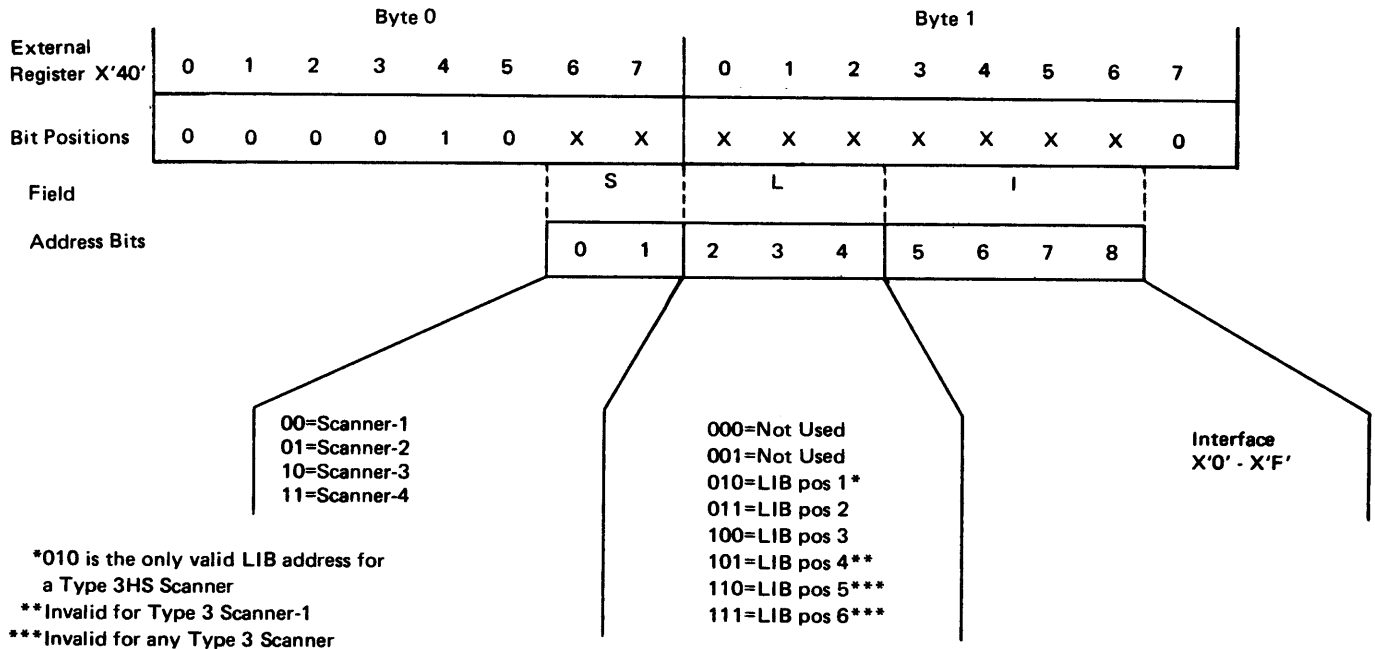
| | Byte 0 | | | | | | | | Byte 1 | | | | | | | |
|---|---|---|---|---|---|---|---|---|---|---|---|---|---|---|---|---|
| External Register X'40' | 0 | 1 | 2 | 3 | 4 | 5 | 6 | 7 | 0 | 1 | 2 | 3 | 4 | 5 | 6 | 7 |
| Bit Positions | 0 | 0 | 0 | 0 | 1 | 0 | X | X | X | X | X | X | X | X | X | 0 |

Field: S, L, I

Address Bits: 0 1 | 2 3 4 | 5 6 7 8

00=Scanner-1
01=Scanner-2
10=Scanner-3
11=Scanner-4

000=Not Used
001=Not Used
010=LIB pos 1*
011=LIB pos 2
100=LIB pos 3
101=LIB pos 4**
110=LIB pos 5***
111=LIB pos 6***

Interface
X'0' - X'F'

*010 is the only valid LIB address for a Type 3HS Scanner
**Invalid for Type 3 Scanner-1
***Invalid for any Type 3 Scanner